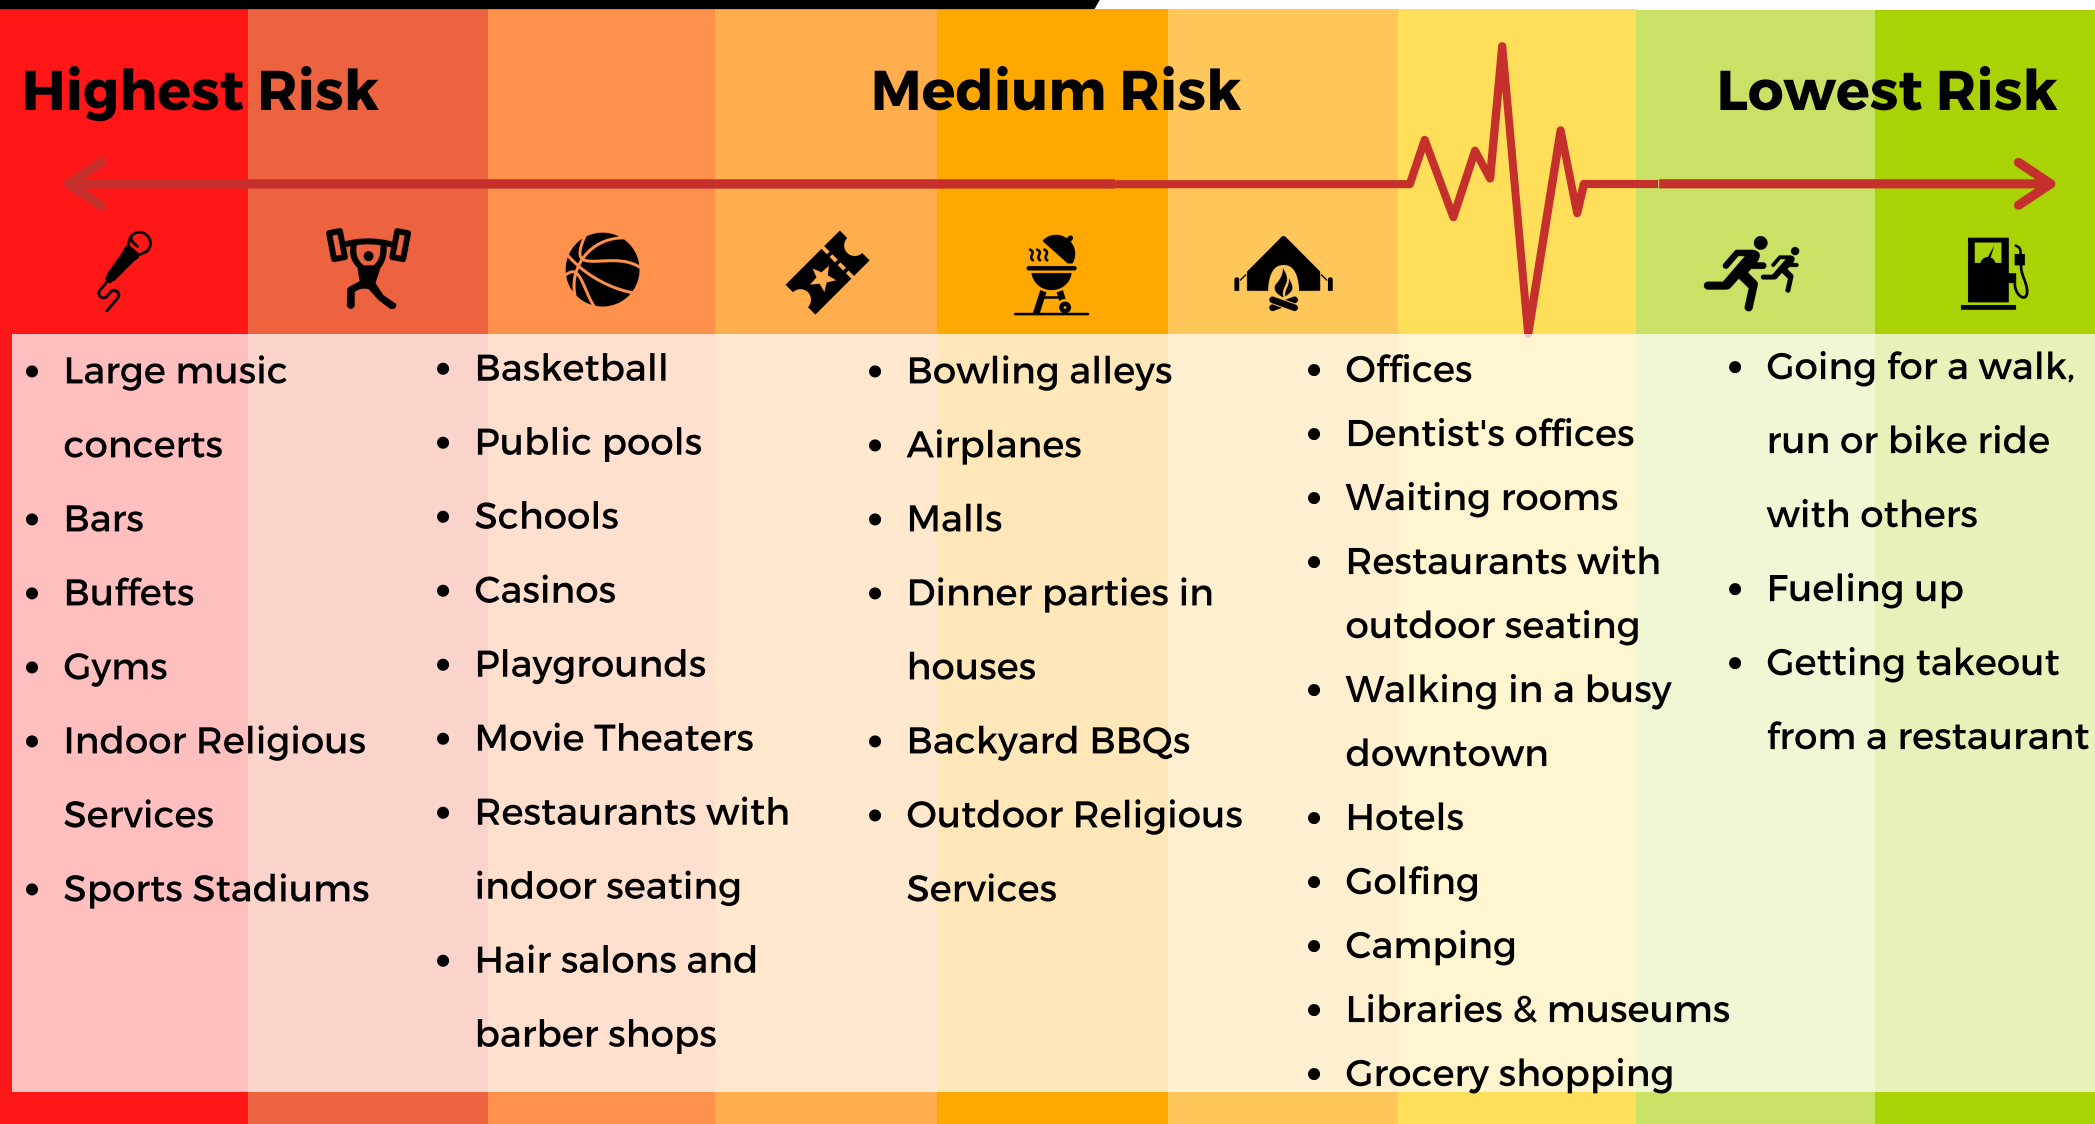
Highest Risk

Medium Risk

Lowest Risk

- Large music concerts
- Bars
- Buffets
- Gyms
- Indoor Religious Services
- Sports Stadiums

- Basketball
- Public pools
- Schools
- Casinos
- Playgrounds
- Movie Theaters
- Restaurants with indoor seating
- Hair salons and barber shops

- Bowling alleys
- Airplanes
- Malls
- Dinner parties in houses
- Backyard BBQs
- Outdoor Religious Services

- Offices
- Dentist's offices
- Waiting rooms
- Restaurants with outdoor seating
- Walking in a busy downtown
- Hotels
- Golfing
- Camping
- Libraries & museums
- Grocery shopping

- Going for a walk, run or bike ride with others
- Fueling up
- Getting takeout from a restaurant